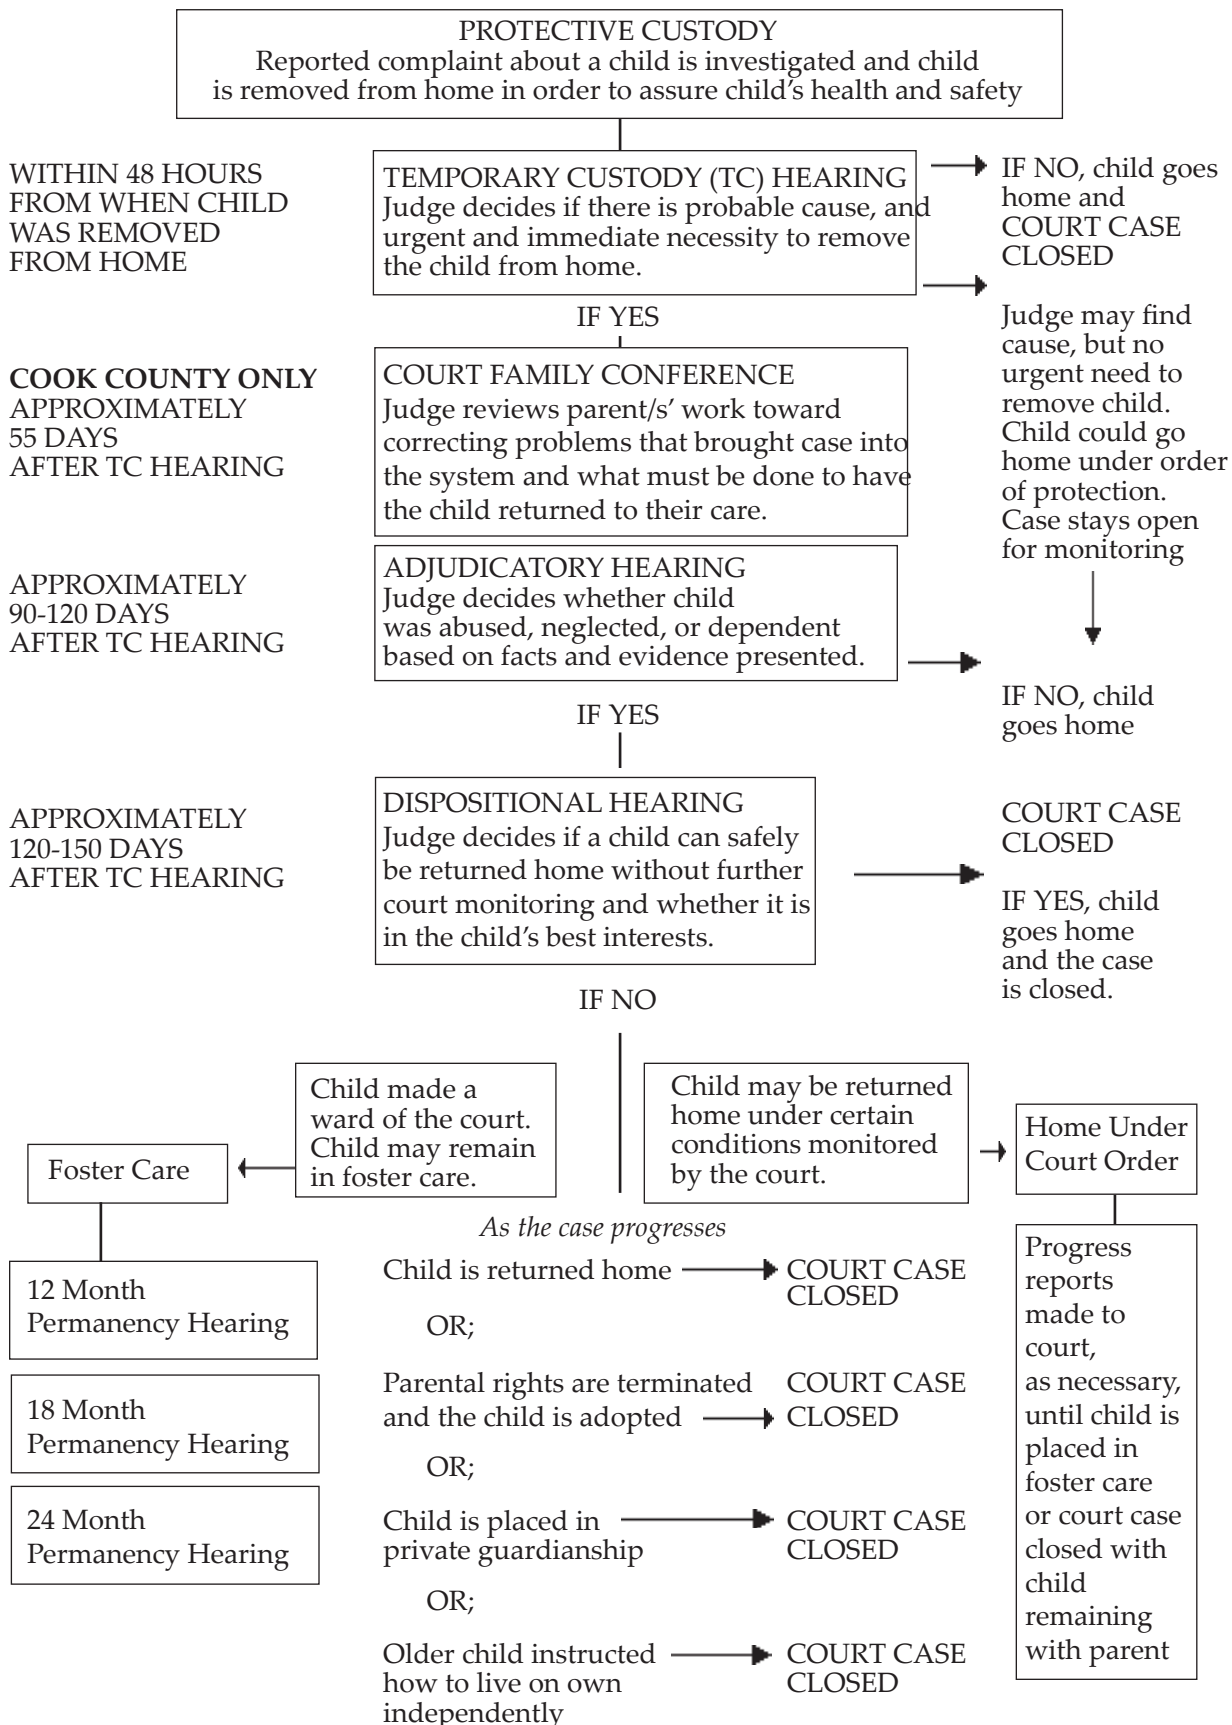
PROTECTIVE CUSTODY
Reported complaint about a child is investigated and child is removed from home in order to assure child's health and safety

WITHIN 48 HOURS FROM WHEN CHILD WAS REMOVED FROM HOME

TEMPORARY CUSTODY (TC) HEARING
Judge decides if there is probable cause, and urgent and immediate necessity to remove the child from home.

IF NO, child goes home and COURT CASE CLOSED

Judge may find cause, but no urgent need to remove child. Child could go home under order of protection. Case stays open for monitoring

IF YES

**COOK COUNTY ONLY**
APPROXIMATELY 55 DAYS AFTER TC HEARING

COURT FAMILY CONFERENCE
Judge reviews parent/s' work toward correcting problems that brought case into the system and what must be done to have the child returned to their care.

APPROXIMATELY 90-120 DAYS AFTER TC HEARING

ADJUDICATORY HEARING
Judge decides whether child was abused, neglected, or dependent based on facts and evidence presented.

IF NO, child goes home

IF YES

APPROXIMATELY 120-150 DAYS AFTER TC HEARING

DISPOSITIONAL HEARING
Judge decides if a child can safely be returned home without further court monitoring and whether it is in the child's best interests.

COURT CASE CLOSED

IF YES, child goes home and the case is closed.

IF NO

Foster Care

Child made a ward of the court. Child may remain in foster care.

Child may be returned home under certain conditions monitored by the court.

Home Under Court Order

12 Month Permanency Hearing

18 Month Permanency Hearing

24 Month Permanency Hearing

*As the case progresses*

Child is returned home → COURT CASE CLOSED

OR;

Parental rights are terminated and the child is adopted → COURT CASE CLOSED

OR;

Child is placed in private guardianship → COURT CASE CLOSED

OR;

Older child instructed how to live on own independently → COURT CASE CLOSED

Progress reports made to court, as necessary, until child is placed in foster care or court case closed with child remaining with parent